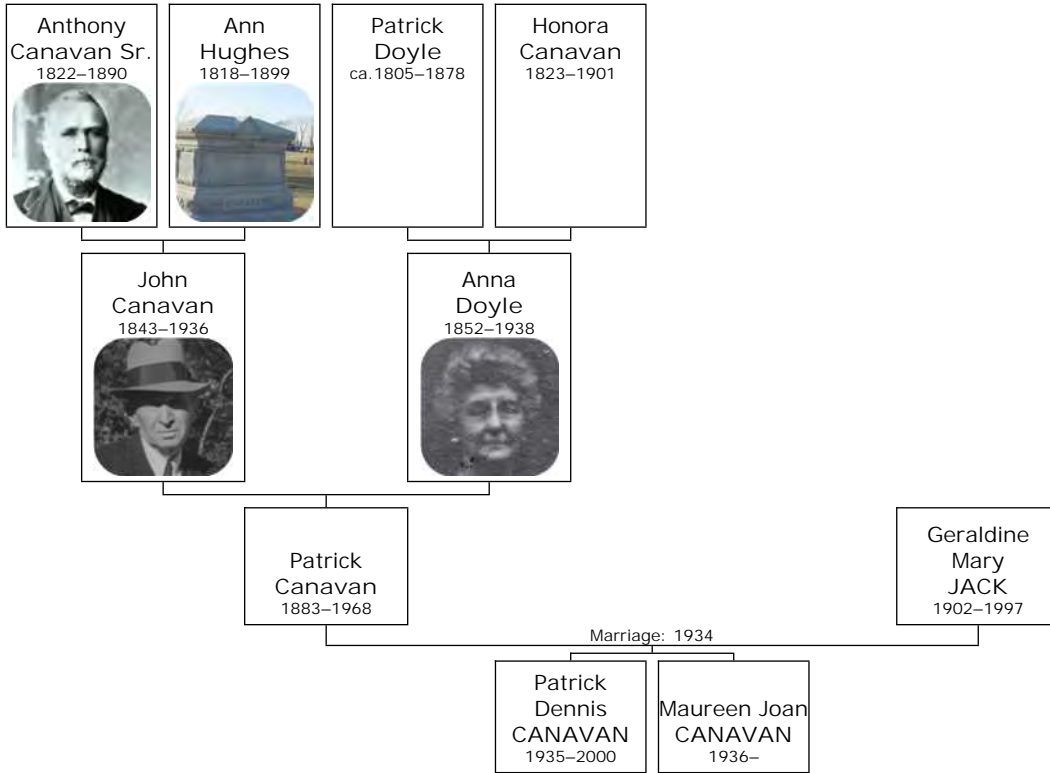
Anthony Canavan Sr.
1822–1890

Ann Hughes
1818–1899

Patrick Doyle
ca.1805–1878

Honora Canavan
1823–1901

John Canavan
1843–1936

Anna Doyle
1852–1938

Patrick Canavan
1883–1968

Geraldine Mary JACK
1902–1997

Marriage: 1934

Patrick Dennis CANAVAN
1935–2000

Maureen Joan CANAVAN
1936–